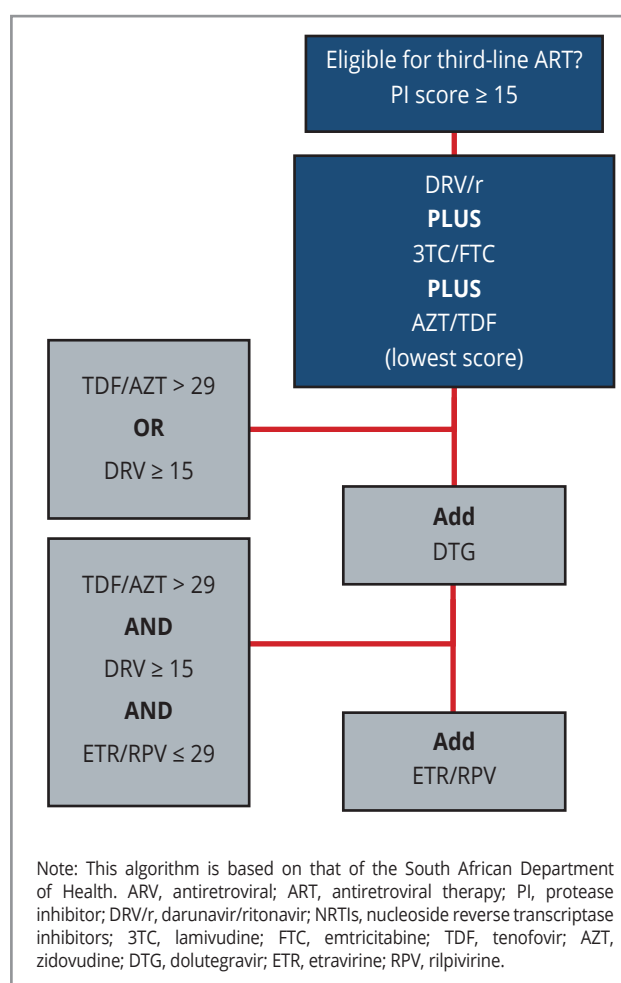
Eligible for third-line ART?
PI score ≥ 15

DRV/r
**PLUS**
3TC/FTC
**PLUS**
AZT/TDF
(lowest score)

TDF/AZT > 29
**OR**
DRV ≥ 15

**Add**
DTG

TDF/AZT > 29
**AND**
DRV ≥ 15
**AND**
ETR/RPV ≤ 29

**Add**
ETR/RPV

Note: This algorithm is based on that of the South African Department of Health. ARV, antiretroviral; ART, antiretroviral therapy; PI, protease inhibitor; DRV/r, darunavir/ritonavir; NRTIs, nucleoside reverse transcriptase inhibitors; 3TC, lamivudine; FTC, emtricitabine; TDF, tenofovir; AZT, zidovudine; DTG, dolutegravir; ETR, etravirine; RPV, rilpivirine.